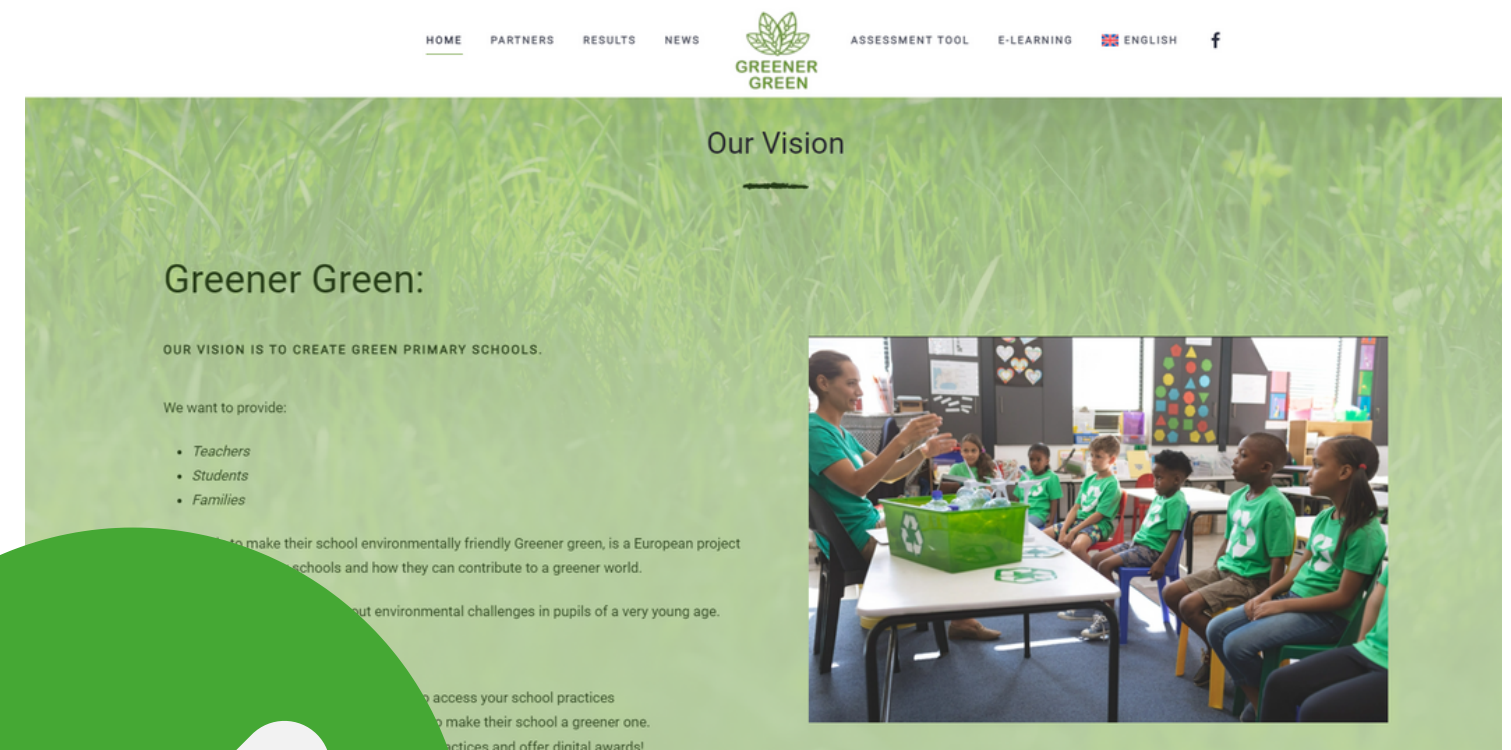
HOME PARTNERS RESULTS NEWS GREENER GREEN ASSESSMENT TOOL E-LEARNING ENGLISH f

Our Vision

Greener Green:

OUR VISION IS TO CREATE GREEN PRIMARY SCHOOLS.

We want to provide:

- Teachers
- Students
- Families

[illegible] to make their school environmentally friendly Greener green, is a European project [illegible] schools and how they can contribute to a greener world.

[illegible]out environmental challenges in pupils of a very young age.

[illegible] access your school practices
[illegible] make their school a greener one.
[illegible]actices and offer digital awards!